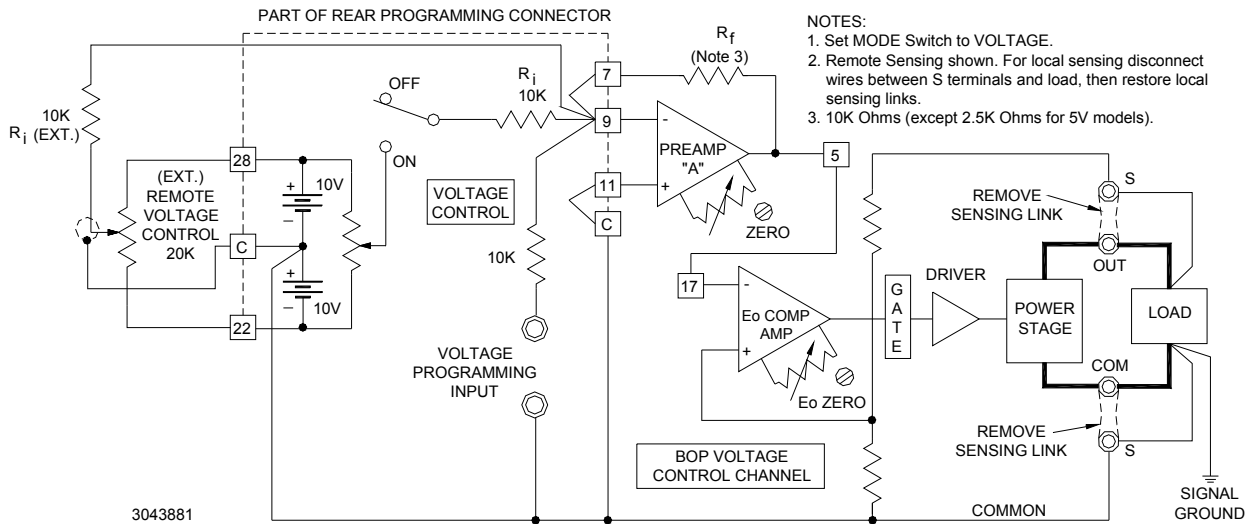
PART OF REAR PROGRAMMING CONNECTOR

NOTES:
1. Set MODE Switch to VOLTAGE.
2. Remote Sensing shown. For local sensing disconnect wires between S terminals and load, then restore local sensing links.
3. 10K Ohms (except 2.5K Ohms for 5V models).

$R_f$
(Note 3)

10K
$R_i$ (EXT.)

OFF
$R_i$
10K

7
9
-
PREAMP
"A"
+
5

28
(EXT.)
REMOTE
VOLTAGE
CONTROL
20K
C
22

+
–
10V
+
–
10V

ON

VOLTAGE
CONTROL

11
C
ZERO

10K

17
-
Eo COMP
AMP
+
Eo ZERO

GATE

DRIVER

POWER
STAGE

S
REMOVE
SENSING LINK
OUT

LOAD

COM
REMOVE
SENSING LINK
S

VOLTAGE
PROGRAMMING
INPUT

BOP VOLTAGE
CONTROL CHANNEL

3043881

COMMON

SIGNAL
GROUND